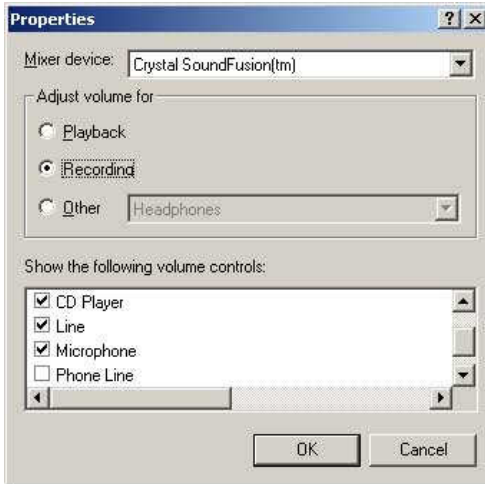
Properties

?

X

Mixer device: Crystal SoundFusion(tm)

Adjust volume for

Playback

Recording

Other Headphones

Show the following volume controls:

CD Player

Line

Microphone

Phone Line

OK

Cancel